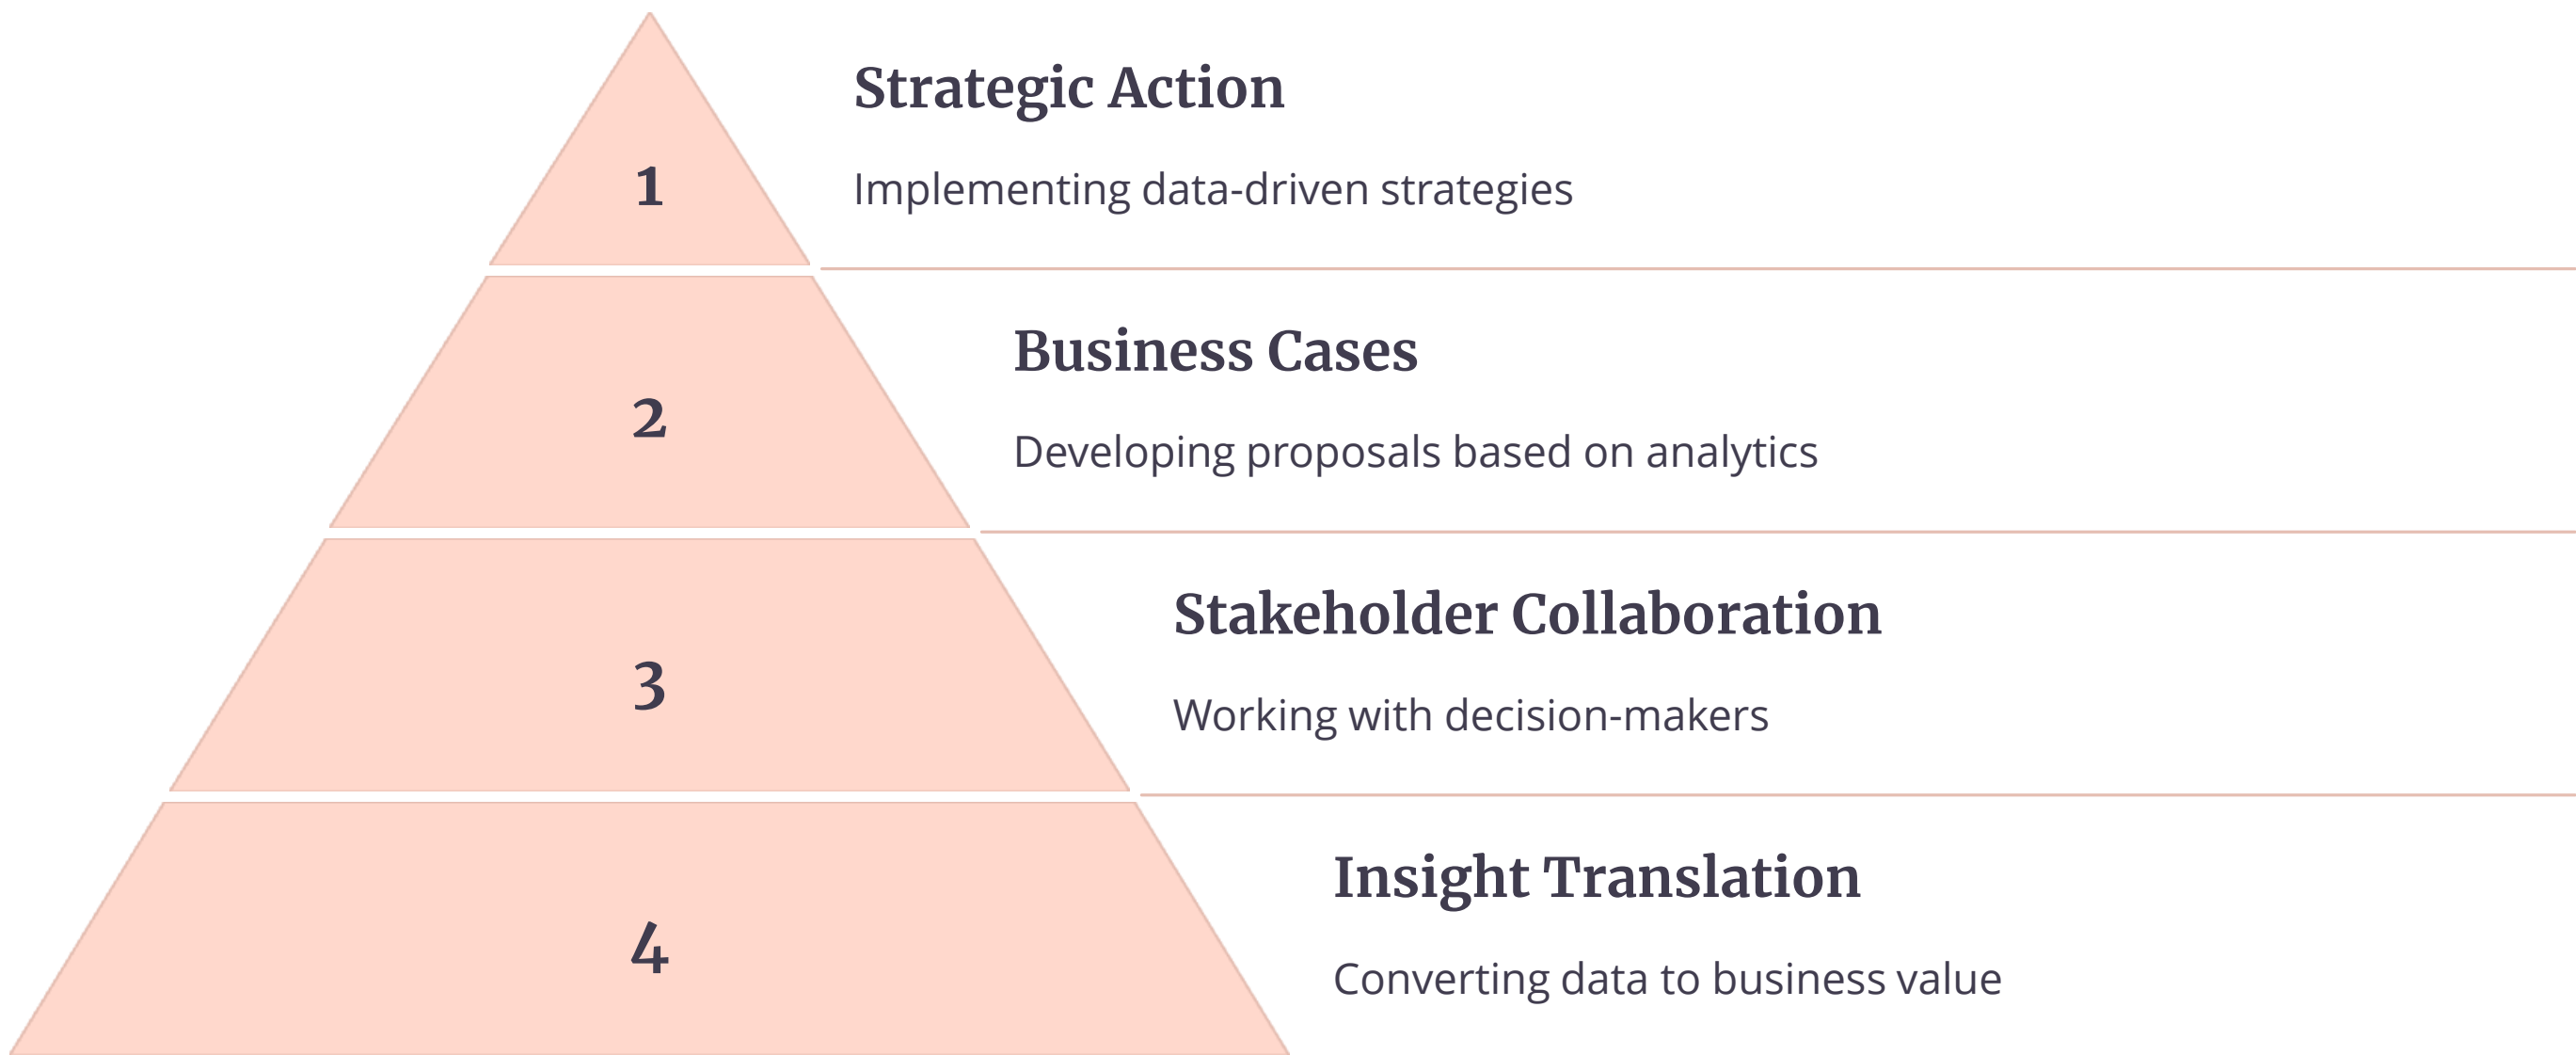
1

Strategic Action

Implementing data-driven strategies

2

Business Cases

Developing proposals based on analytics

3

Stakeholder Collaboration

Working with decision-makers

4

Insight Translation

Converting data to business value